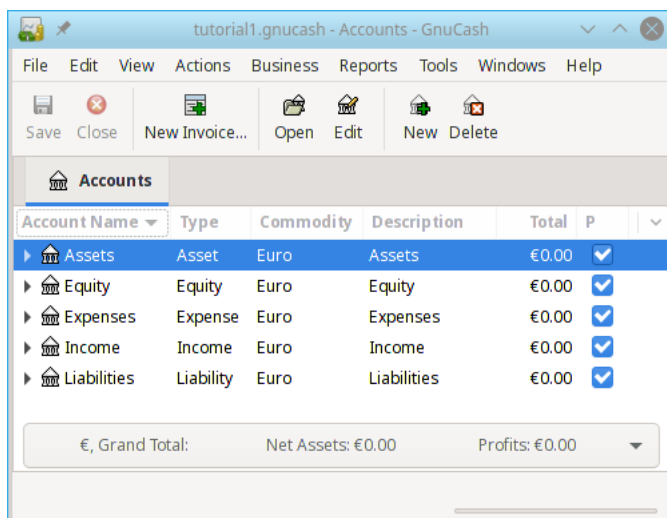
tutorial1.gnucash - Accounts - GnuCash

File Edit View Actions Business Reports Tools Windows Help

Save Close New Invoice... Open Edit New Delete

Accounts

| Account Name | Type | Commodity | Description | Total | P |
|---|---|---|---|---|---|
| Assets | Asset | Euro | Assets | €0.00 | ✓ |
| Equity | Equity | Euro | Equity | €0.00 | ✓ |
| Expenses | Expense | Euro | Expenses | €0.00 | ✓ |
| Income | Income | Euro | Income | €0.00 | ✓ |
| Liabilities | Liability | Euro | Liabilities | €0.00 | ✓ |

€, Grand Total: Net Assets: €0.00 Profits: €0.00